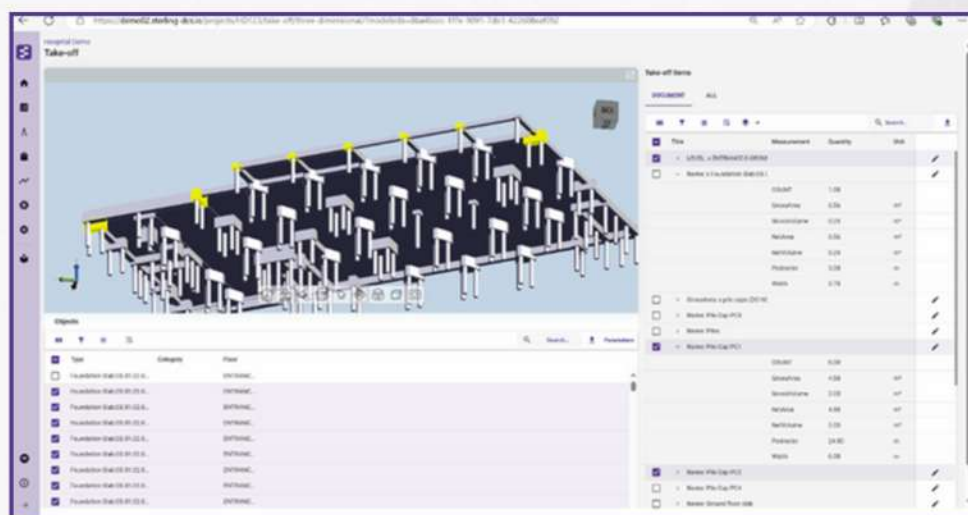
https://demo02.sterling-dcs.io/projects/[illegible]/take-off/three-dimensional/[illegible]

Hospital Demo
Take-off

Take-off items

DOCUMENT ALL

Search...

| | Title | Measurement | Quantity | Unit |
|---|---|---|---|---|
| ☑ | LEVEL = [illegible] | | | |
| ☐ | Banker > Foundation Slab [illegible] | | | |
| | | COUNT | 1.00 | |
| | | GrossArea | 0.56 | m² |
| | | GrossVolume | 0.29 | m³ |
| | | NetArea | 0.56 | m² |
| | | NetVolume | 0.29 | m³ |
| | | Perimeter | 3.28 | m |
| | | Width | 0.78 | m |
| ☐ | Streetlets s pile caps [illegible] | | | |
| ☐ | Banker Pile Cap PC3 | | | |
| ☐ | Banker Piles | | | |
| ☑ | Banker Pile Cap PC1 | | | |
| | | COUNT | 6.00 | |
| | | GrossArea | 4.58 | m² |
| | | GrossVolume | 2.33 | m³ |
| | | NetArea | 4.58 | m² |
| | | NetVolume | 2.33 | m³ |
| | | Perimeter | 24.80 | m |
| | | Width | 6.00 | m |
| ☑ | Banker Pile Cap PC2 | | | |
| ☐ | Banker Pile Cap PC4 | | | |
| ☐ | Banker Ground floor slab | | | |

Objects

Search... Parameters

| | Type | Category | Floor |
|---|---|---|---|
| ☐ | Foundation Slab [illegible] | | ENTRANCE... |
| ☑ | Foundation Slab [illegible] | | ENTRANCE... |
| ☑ | Foundation Slab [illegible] | | ENTRANCE... |
| ☑ | Foundation Slab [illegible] | | ENTRANCE... |
| ☑ | Foundation Slab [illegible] | | ENTRANCE... |
| ☑ | Foundation Slab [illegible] | | ENTRANCE... |
| ☑ | Foundation Slab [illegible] | | ENTRANCE... |
| ☑ | Foundation Slab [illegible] | | ENTRANCE... |
| ☑ | Foundation Slab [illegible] | | ENTRANCE... |